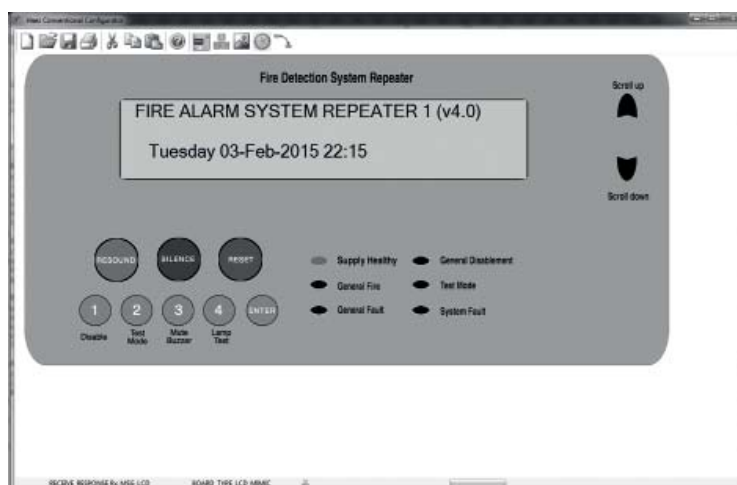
Hexo Conventional Configuration

Fire Detection System Repeater

FIRE ALARM SYSTEM REPEATER 1 (v4.0)

Tuesday 03-Feb-2015 22:15

Scroll up

Scroll down

RESOUND

SILENCE

RESET

1 Disable

2 Test Mode

3 Mute Buzzer

4 Lamp Test

ENTER

Supply Healthy

General Fire

General Fault

General Disablement

Test Mode

System Fault

RECEIVE RESPONSE Rx MSG LCD

BOARD TYPE LCD MIMIC